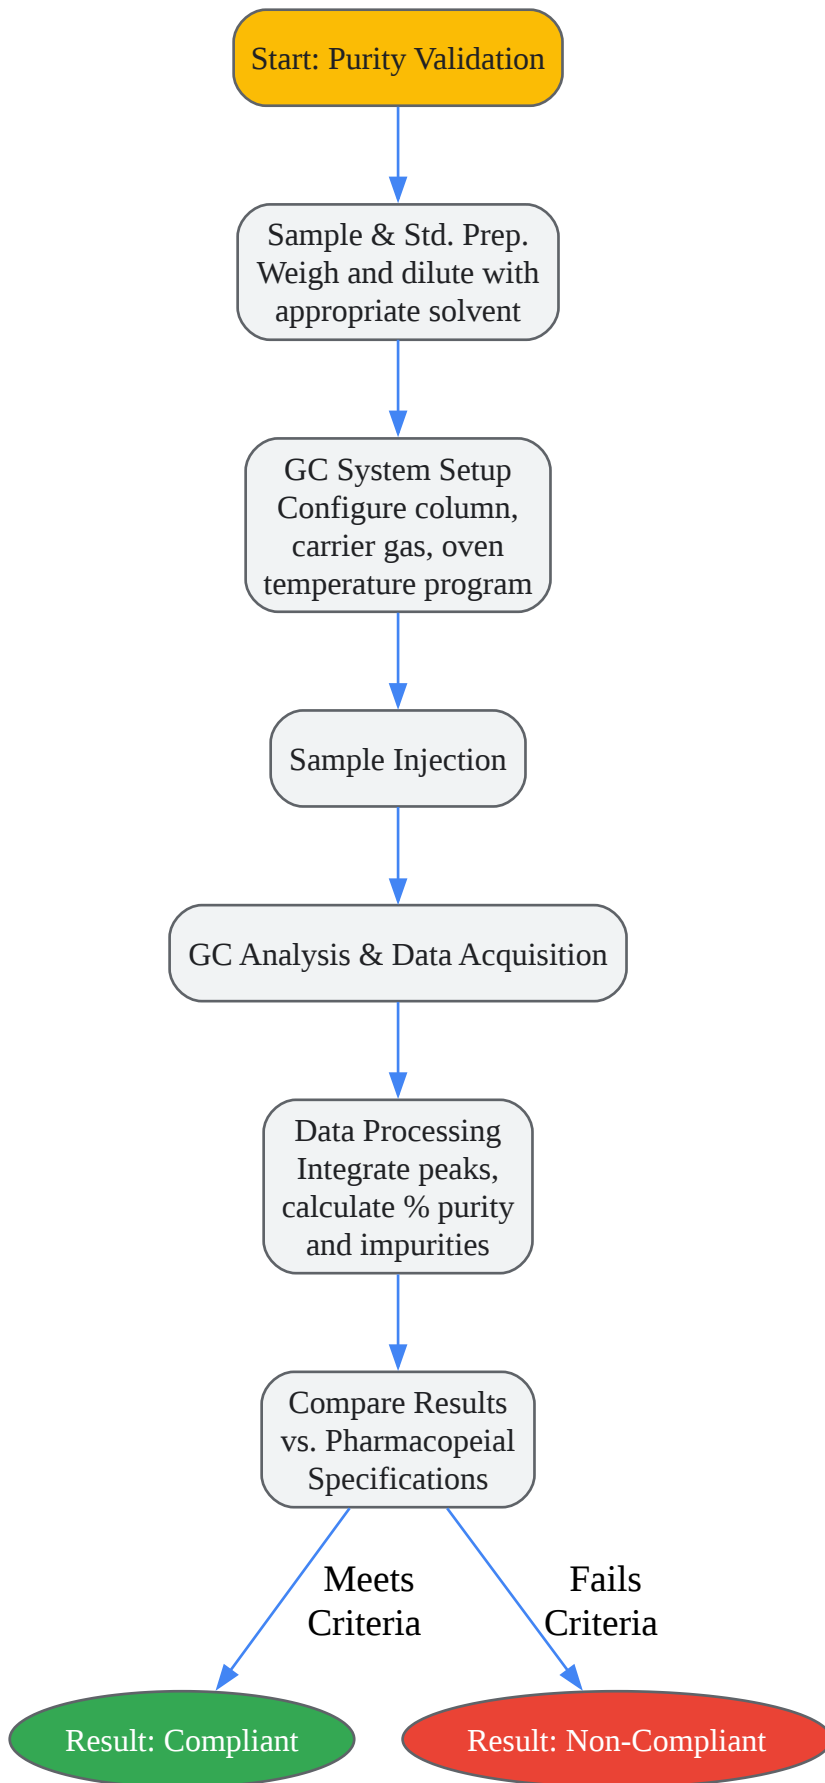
Start: Purity Validation

Sample & Std. Prep.
Weigh and dilute with appropriate solvent

GC System Setup
Configure column, carrier gas, oven temperature program

Sample Injection

GC Analysis & Data Acquisition

Data Processing
Integrate peaks, calculate % purity and impurities

Compare Results vs. Pharmacopeial Specifications

Meets Criteria

Fails Criteria

Result: Compliant

Result: Non-Compliant